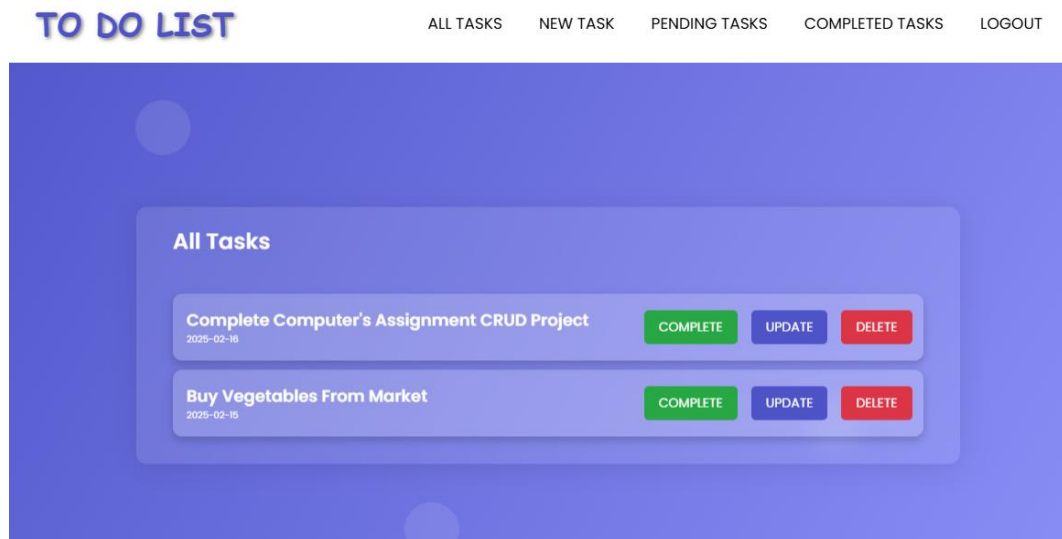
TO DO LIST

ALL TASKS NEW TASK PENDING TASKS COMPLETED TASKS LOGOUT

All Tasks

Complete Computer's Assignment CRUD Project
2025-02-16

COMPLETE UPDATE DELETE

Buy Vegetables From Market
2025-02-15

COMPLETE UPDATE DELETE